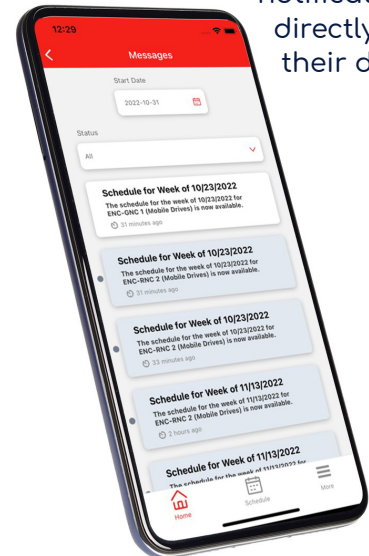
notificat
directly
their d

12:29

Messages

Start Date

2022-10-31

Status

All

Schedule for Week of 10/23/2022
The schedule for the week of 10/23/2022 for ENC-GNC 1 (Mobile Drives) is now available.
31 minutes ago

Schedule for Week of 10/23/2022
The schedule for the week of 10/23/2022 for ENC-RNC 2 (Mobile Drives) is now available.
31 minutes ago

Schedule for Week of 10/23/2022
The schedule for the week of 10/23/2022 for ENC-RNC 2 (Mobile Drives) is now available.
33 minutes ago

Schedule for Week of 11/13/2022
The schedule for the week of 11/13/2022 for ENC-RNC 2 (Mobile Drives) is now available.
2 hours ago

Schedule for Week of 11/13/2022
The schedule for the week of 11/13/2022 for

Home
Schedule
More